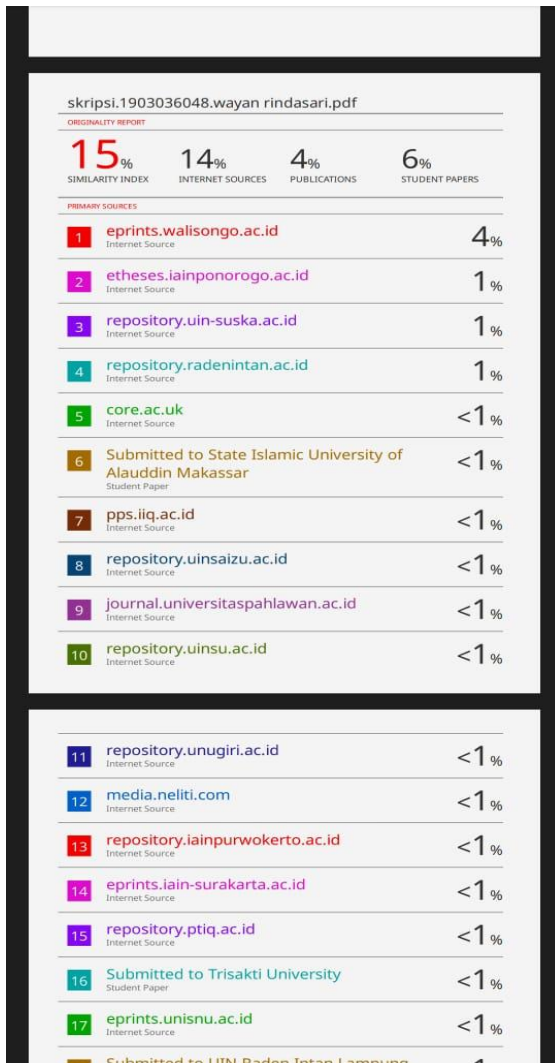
skripsi.1903036048.wayan rindasari.pdf

ORIGINALITY REPORT

15% SIMILARITY INDEX

14% INTERNET SOURCES

4% PUBLICATIONS

6% STUDENT PAPERS

PRIMARY SOURCES

| | | |
|---|---|---|
| 1 | eprints.walisongo.ac.id<br>Internet Source | 4% |
| 2 | etheses.iainponorogo.ac.id<br>Internet Source | 1% |
| 3 | repository.uin-suska.ac.id<br>Internet Source | 1% |
| 4 | repository.radenintan.ac.id<br>Internet Source | 1% |
| 5 | core.ac.uk<br>Internet Source | <1% |
| 6 | Submitted to State Islamic University of Alauddin Makassar<br>Student Paper | <1% |
| 7 | pps.iiq.ac.id<br>Internet Source | <1% |
| 8 | repository.uinsaizu.ac.id<br>Internet Source | <1% |
| 9 | journal.universitaspahlawan.ac.id<br>Internet Source | <1% |
| 10 | repository.uinsu.ac.id<br>Internet Source | <1% |
| 11 | repository.unugiri.ac.id<br>Internet Source | <1% |
| 12 | media.neliti.com<br>Internet Source | <1% |
| 13 | repository.iainpurwokerto.ac.id<br>Internet Source | <1% |
| 14 | eprints.iain-surakarta.ac.id<br>Internet Source | <1% |
| 15 | repository.ptiq.ac.id<br>Internet Source | <1% |
| 16 | Submitted to Trisakti University<br>Student Paper | <1% |
| 17 | eprints.unisnu.ac.id<br>Internet Source | <1% |

Submitted to UIN Raden Intan Lampung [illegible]